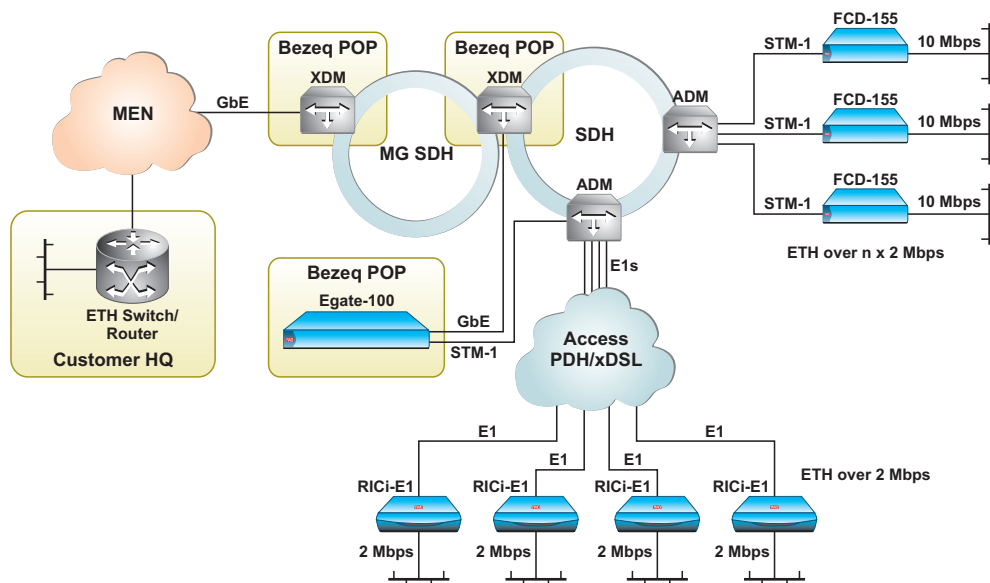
Bezeq POP
XDM
Bezeq POP
XDM
FCD-155
STM-1
10 Mbps
MEN
GbE
ADM
MG SDH
SDH
STM-1
FCD-155
10 Mbps
ADM
FCD-155
STM-1
10 Mbps
ETH over n x 2 Mbps
E1s
ETH Switch/
Router
Customer HQ
Bezeq POP
Egate-100
GbE
STM-1
Access
PDH/xDSL
E1
E1
E1
E1
ETH over 2 Mbps
RICi-E1
RICi-E1
RICi-E1
RICi-E1
2 Mbps
2 Mbps
2 Mbps
2 Mbps